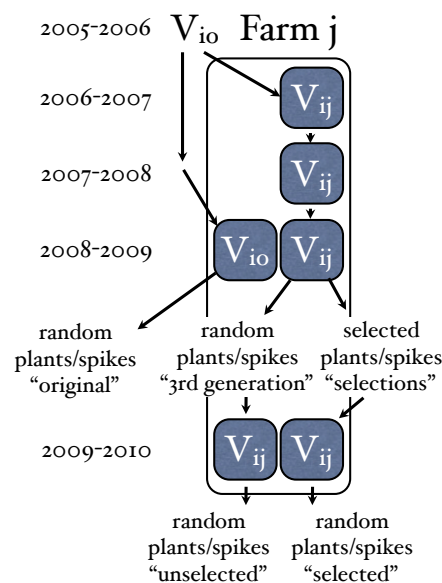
2005-2006 $V_{io}$ Farm j

2006-2007 $V_{ij}$

2007-2008 $V_{ij}$

2008-2009 $V_{io}$ $V_{ij}$

random plants/spikes “original”

random plants/spikes “3rd generation”

selected plants/spikes “selections”

2009-2010 $V_{ij}$ $V_{ij}$

random plants/spikes “unselected”

random plants/spikes “selected”